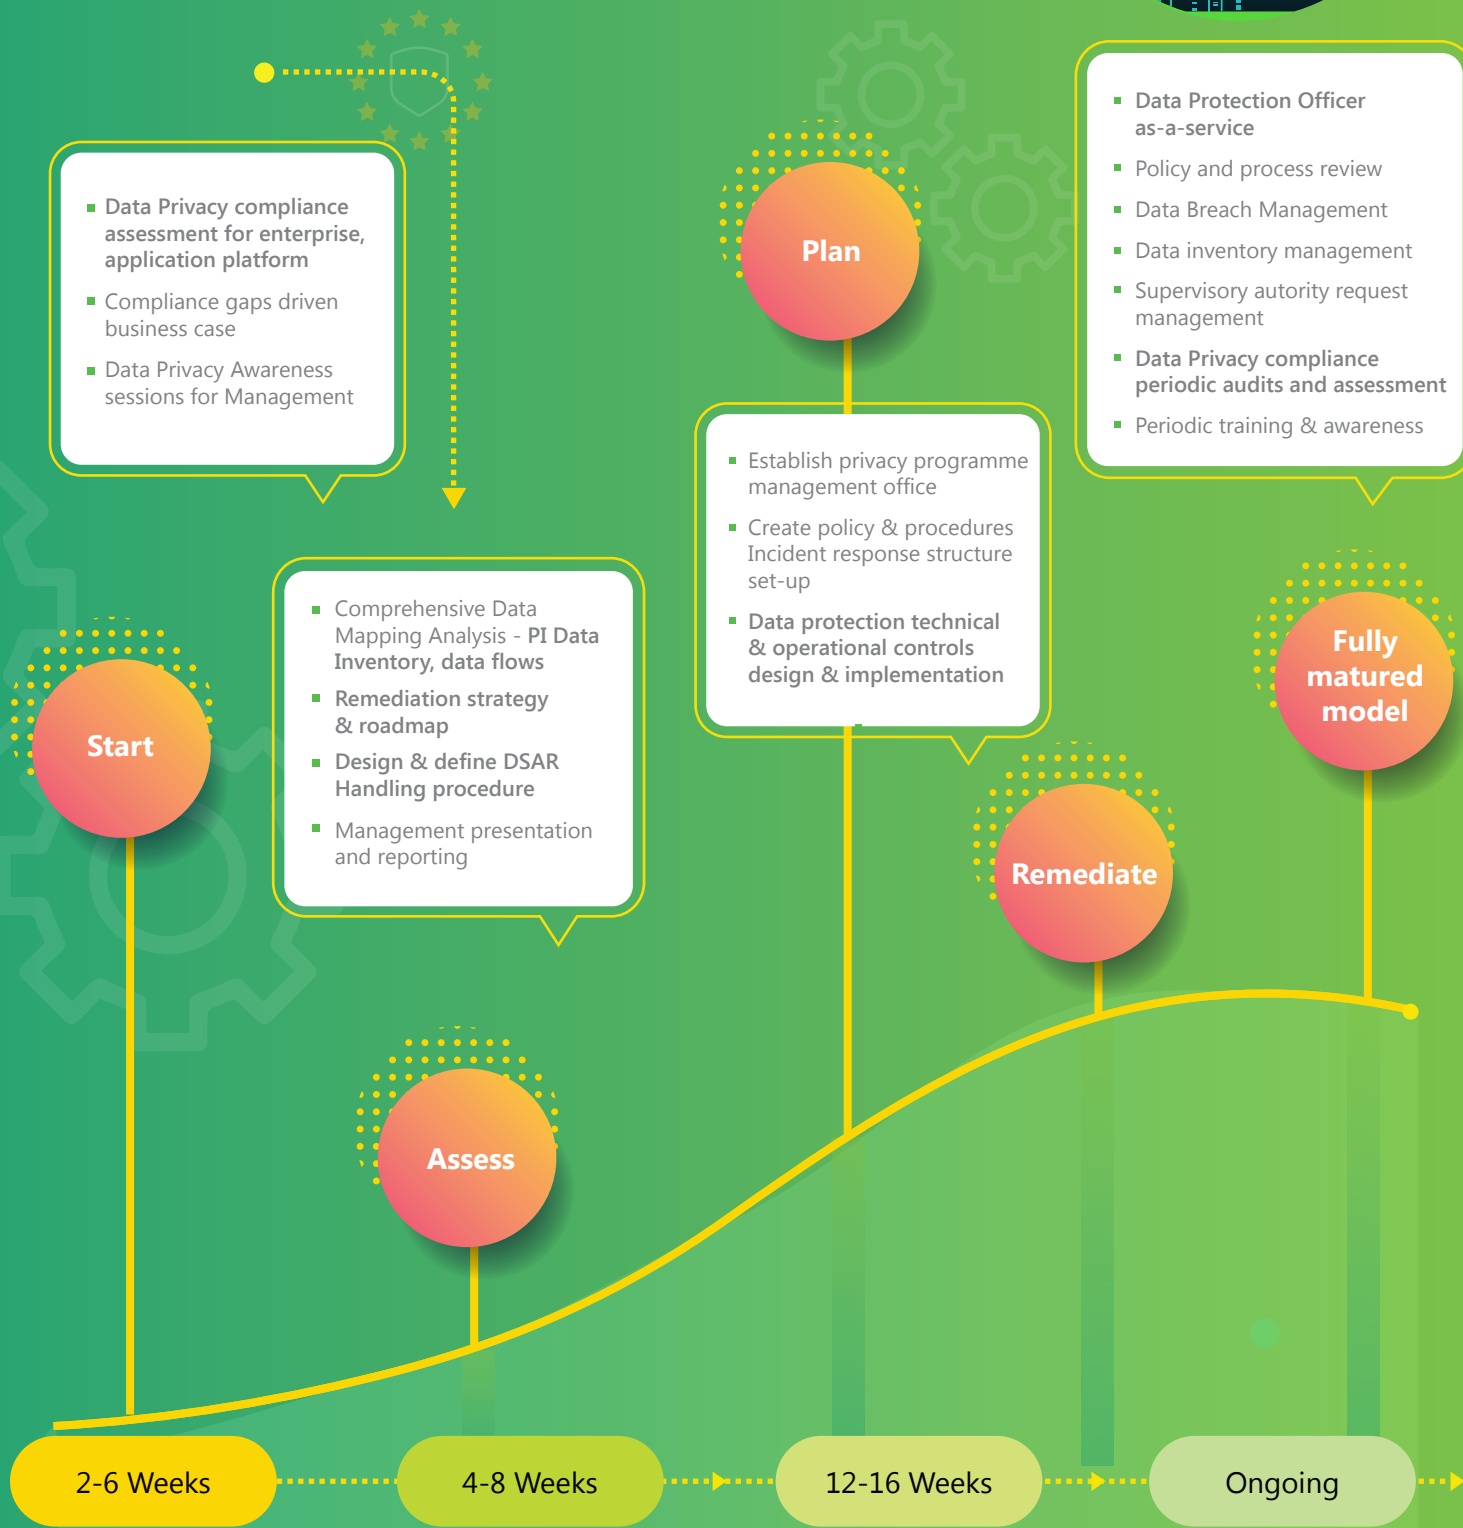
- Data Privacy compliance assessment for enterprise, application platform
- Compliance gaps driven business case
- Data Privacy Awareness sessions for Management

Start

- Comprehensive Data Mapping Analysis - PI Data Inventory, data flows
- Remediation strategy & roadmap
- Design & define DSAR Handling procedure
- Management presentation and reporting

Assess

Plan

- Establish privacy programme management office
- Create policy & procedures Incident response structure set-up
- Data protection technical & operational controls design & implementation

Remediate

- Data Protection Officer as-a-service
- Policy and process review
- Data Breach Management
- Data inventory management
- Supervisory autority request management
- Data Privacy compliance periodic audits and assessment
- Periodic training & awareness

Fully matured model

2-6 Weeks

4-8 Weeks

12-16 Weeks

Ongoing